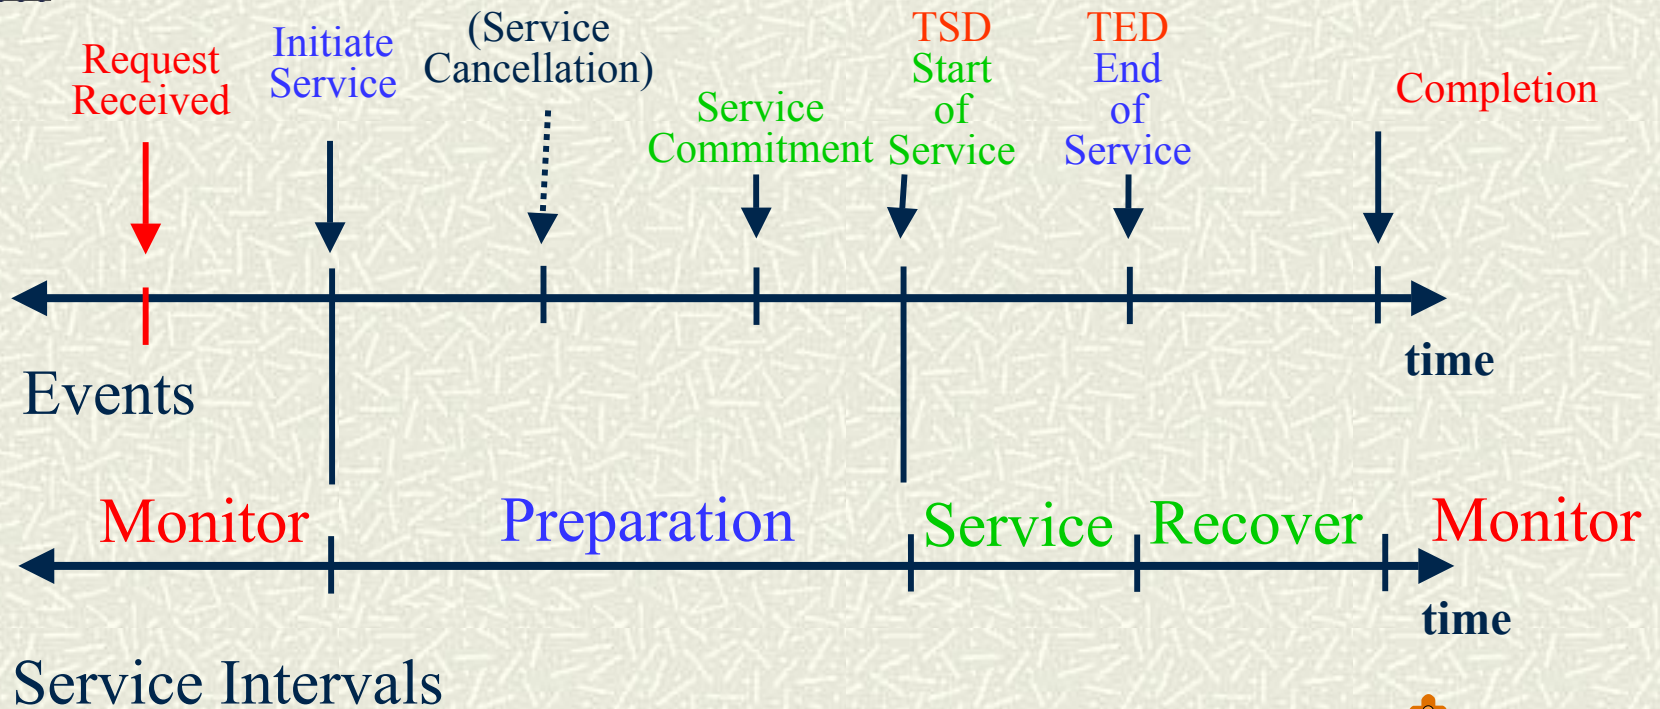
Request Received

Initiate Service

(Service Cancellation)

Service Commitment

TSD Start of Service

TED End of Service

Completion

time

Events

Monitor

Preparation

Service

Recover

Monitor

time

Service Intervals